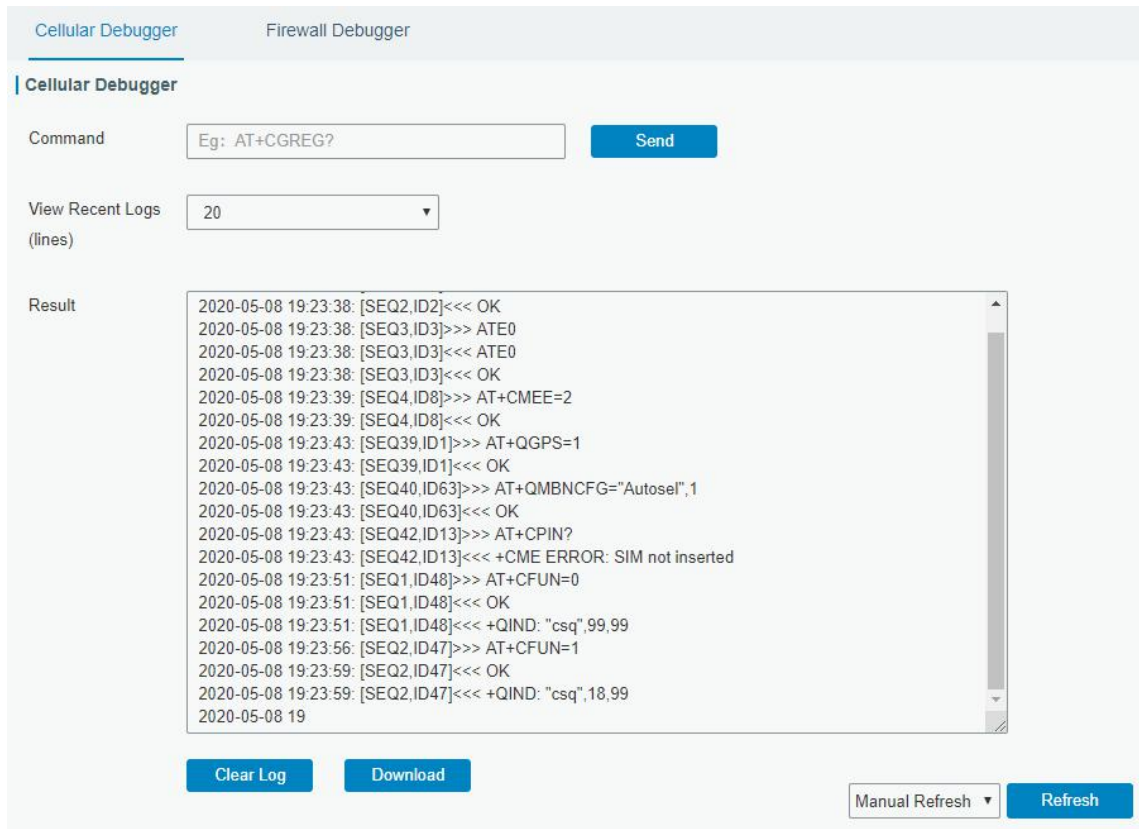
Cellular Debugger
Firewall Debugger

Cellular Debugger

Command
Eg: AT+CGREG?
Send

View Recent Logs (lines)
20

Result
2020-05-08 19:23:38: [SEQ2,ID2]<<< OK
2020-05-08 19:23:38: [SEQ3,ID3]>>> ATE0
2020-05-08 19:23:38: [SEQ3,ID3]<<< ATE0
2020-05-08 19:23:38: [SEQ3,ID3]<<< OK
2020-05-08 19:23:39: [SEQ4,ID8]>>> AT+CMEE=2
2020-05-08 19:23:39: [SEQ4,ID8]<<< OK
2020-05-08 19:23:43: [SEQ39,ID1]>>> AT+QGPS=1
2020-05-08 19:23:43: [SEQ39,ID1]<<< OK
2020-05-08 19:23:43: [SEQ40,ID63]>>> AT+QMBNCFG="Autosel",1
2020-05-08 19:23:43: [SEQ40,ID63]<<< OK
2020-05-08 19:23:43: [SEQ42,ID13]>>> AT+CPIN?
2020-05-08 19:23:43: [SEQ42,ID13]<<< +CME ERROR: SIM not inserted
2020-05-08 19:23:51: [SEQ1,ID48]>>> AT+CFUN=0
2020-05-08 19:23:51: [SEQ1,ID48]<<< OK
2020-05-08 19:23:51: [SEQ1,ID48]<<< +QIND: "csq",99,99
2020-05-08 19:23:56: [SEQ2,ID47]>>> AT+CFUN=1
2020-05-08 19:23:59: [SEQ2,ID47]<<< OK
2020-05-08 19:23:59: [SEQ2,ID47]<<< +QIND: "csq",18,99
2020-05-08 19

Clear Log
Download
Manual Refresh
Refresh